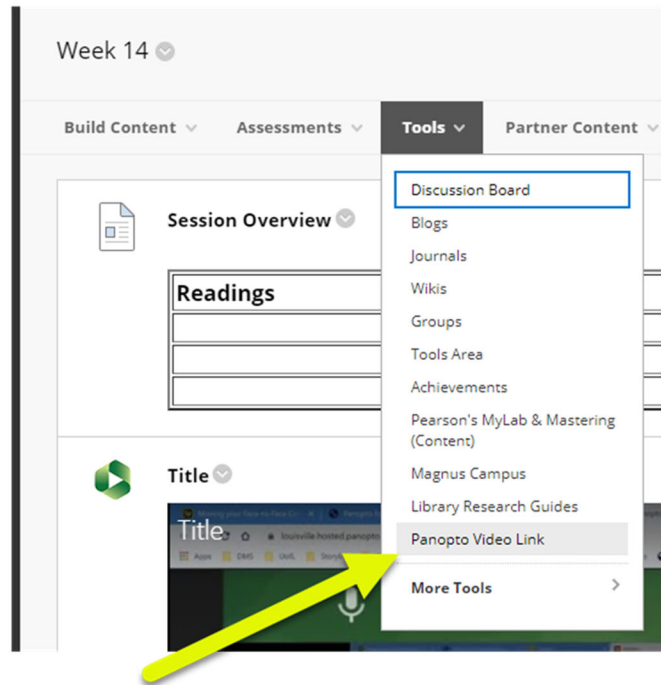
Week 14

Build Content
Assessments
Tools
Partner Content

Session Overview

| Readings |
|---|
| |
| |
| |

Title

Title

Discussion Board
Blogs
Journals
Wikis
Groups
Tools Area
Achievements
Pearson's MyLab & Mastering (Content)
Magnus Campus
Library Research Guides
Panopto Video Link
More Tools